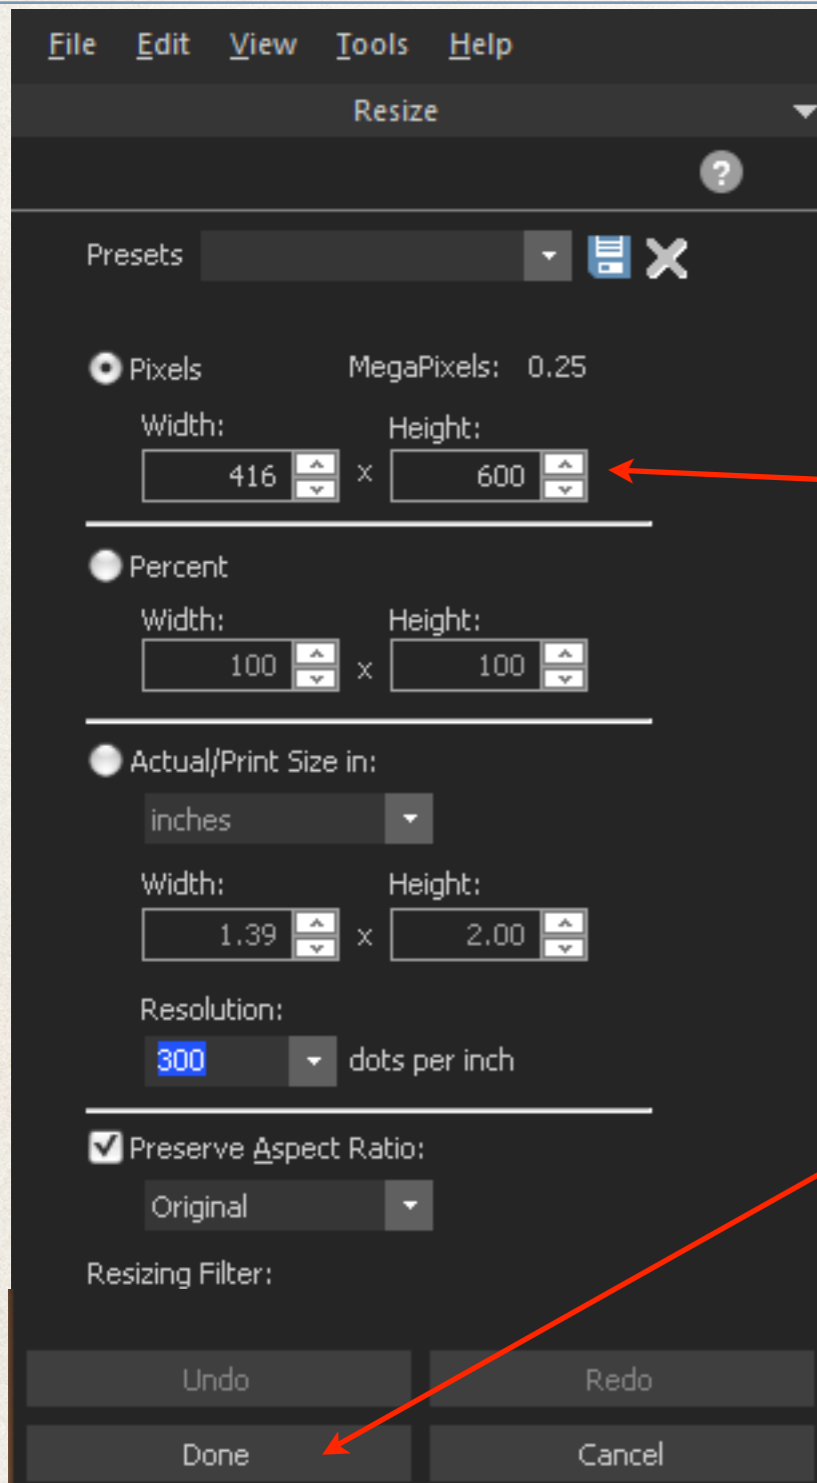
File Edit View Tools Help

Resize

?

Presets

Pixels MegaPixels: 0.25

Width: Height:

416 x 600

Percent

Width: Height:

100 x 100

Actual/Print Size in:

inches

Width: Height:

1.39 x 2.00

Resolution:

300 dots per inch

Preserve Aspect Ratio:

Original

Resizing Filter:

Undo Redo

Done Cancel